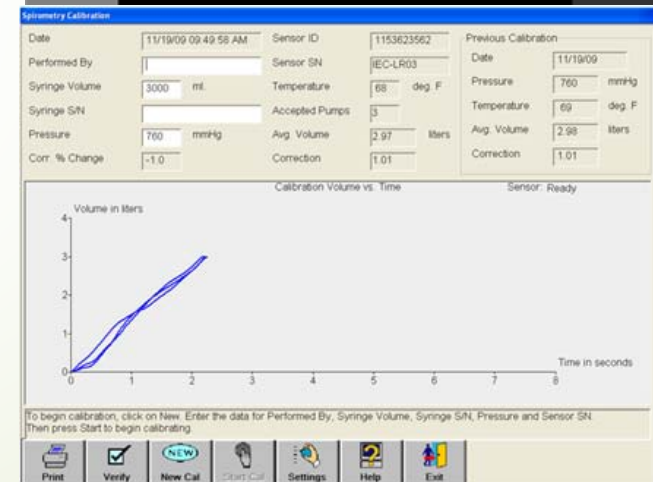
Spirometry Calibration

Date 11/19/09 09:49:58 AM
Performed By
Syringe Volume 3000 ml.
Syringe S/N
Pressure 760 mmHg
Corr. % Change -1.0

Sensor ID 1153623562
Sensor SN IEC-LR03
Temperature 68 deg. F
Accepted Pumps 3
Avg. Volume 2.97 liters
Correction 1.01

Previous Calibration
Date 11/19/09
Pressure 760 mmHg
Temperature 69 deg. F
Avg. Volume 2.98 liters
Correction 1.01

Calibration Volume vs. Time
Sensor: Ready
Volume in liters
4
3
2
1
0
0 1 2 3 4 5 6 7 8
Time in seconds

To begin calibration, click on New. Enter the data for Performed By, Syringe Volume, Syringe S/N, Pressure and Sensor SN. Then press Start to begin calibrating.

Print
Verify
NEW
New Cal
Start Cal
Settings
Help
Exit